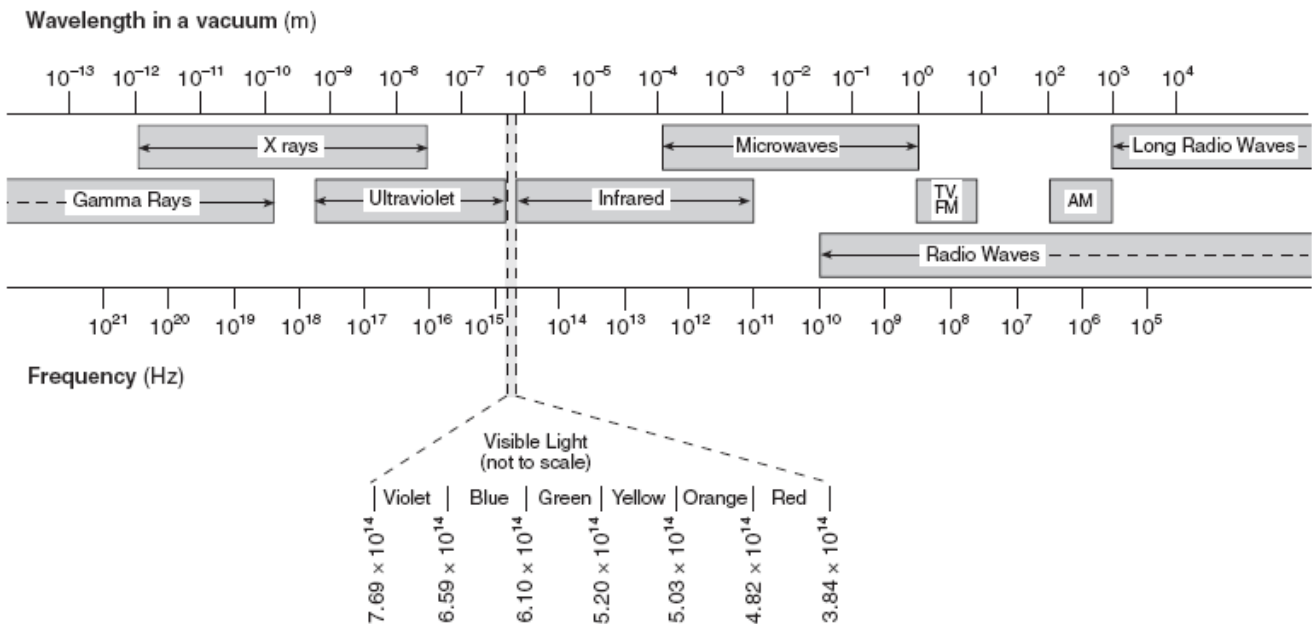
Wavelength in a vacuum (m)

$10^{-13}$ $10^{-12}$ $10^{-11}$ $10^{-10}$ $10^{-9}$ $10^{-8}$ $10^{-7}$ $10^{-6}$ $10^{-5}$ $10^{-4}$ $10^{-3}$ $10^{-2}$ $10^{-1}$ $10^{0}$ $10^{1}$ $10^{2}$ $10^{3}$ $10^{4}$

X rays

Microwaves

Long Radio Waves

Gamma Rays

Ultraviolet

Infrared

TV, FM

AM

Radio Waves

$10^{21}$ $10^{20}$ $10^{19}$ $10^{18}$ $10^{17}$ $10^{16}$ $10^{15}$ $10^{14}$ $10^{13}$ $10^{12}$ $10^{11}$ $10^{10}$ $10^{9}$ $10^{8}$ $10^{7}$ $10^{6}$ $10^{5}$

Frequency (Hz)

Visible Light
(not to scale)

Violet | Blue | Green | Yellow | Orange | Red

$7.69 \times 10^{14}$ $6.59 \times 10^{14}$ $6.10 \times 10^{14}$ $5.20 \times 10^{14}$ $5.03 \times 10^{14}$ $4.82 \times 10^{14}$ $3.84 \times 10^{14}$